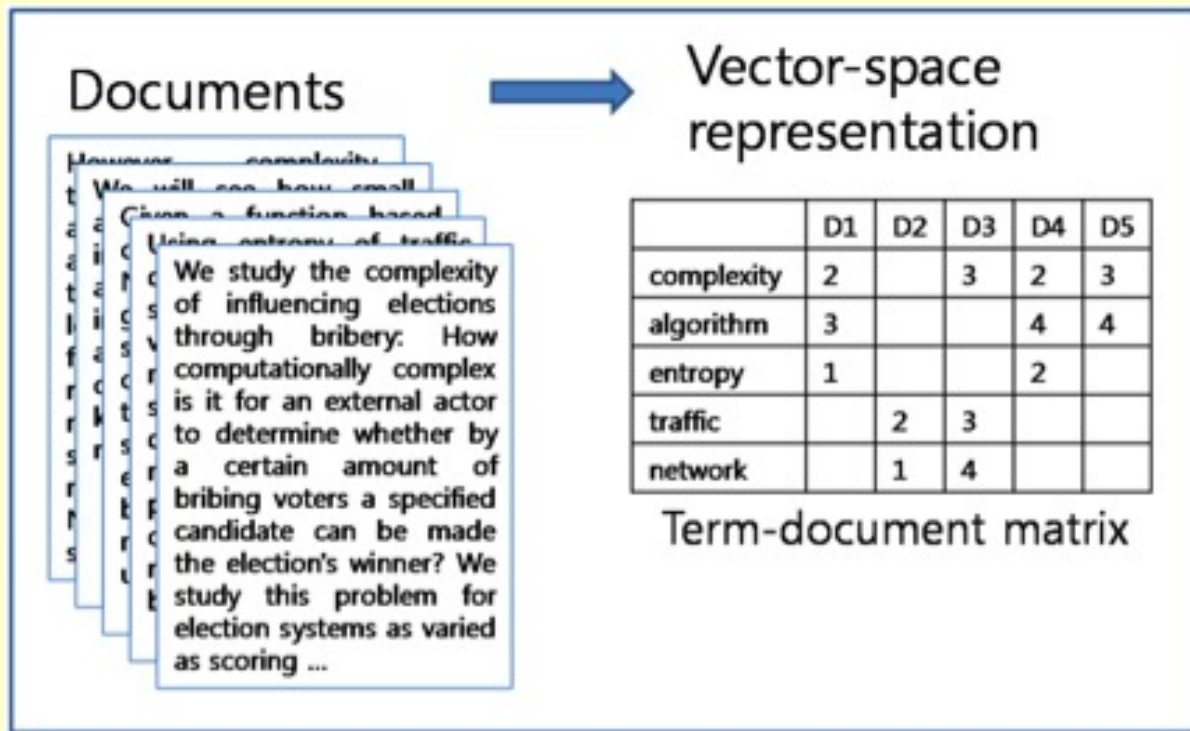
Documents

Vector-space representation

However complexity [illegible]

We will see how small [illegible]

Given a function based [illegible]

Using entropy of traffic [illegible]

We study the complexity of influencing elections through bribery: How computationally complex is it for an external actor to determine whether by a certain amount of bribing voters a specified candidate can be made the election's winner? We study this problem for election systems as varied as scoring ...

| | D1 | D2 | D3 | D4 | D5 |
|---|---|---|---|---|---|
| complexity | 2 | | 3 | 2 | 3 |
| algorithm | 3 | | | 4 | 4 |
| entropy | 1 | | | 2 | |
| traffic | | 2 | 3 | | |
| network | | 1 | 4 | | |

Term-document matrix